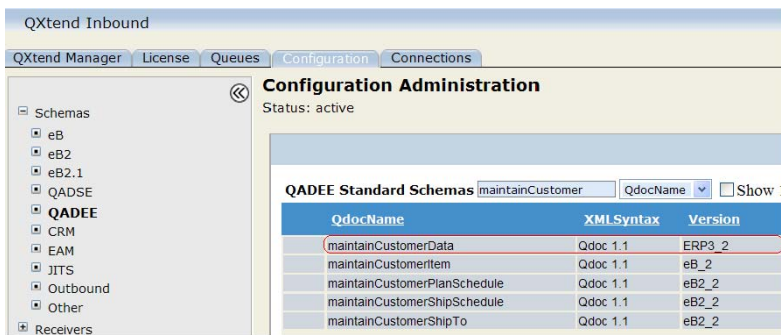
QXtend Inbound

QXtend Manager | License | Queues | Configuration | Connections

Schemas
eB
eB2
eB2.1
QADSE
QADEE
CRM
EAM
JITS
Outbound
Other
Receivers

Configuration Administration
Status: active

QADEE Standard Schemas maintainCustomer QdocName Show

| QdocName | XMLSyntax | Version |
|---|---|---|
| maintainCustomerData | Qdoc 1.1 | ERP3_2 |
| maintainCustomerItem | Qdoc 1.1 | eB_2 |
| maintainCustomerPlanSchedule | Qdoc 1.1 | eB2_2 |
| maintainCustomerShipSchedule | Qdoc 1.1 | eB2_2 |
| maintainCustomerShipTo | Qdoc 1.1 | eB2_2 |